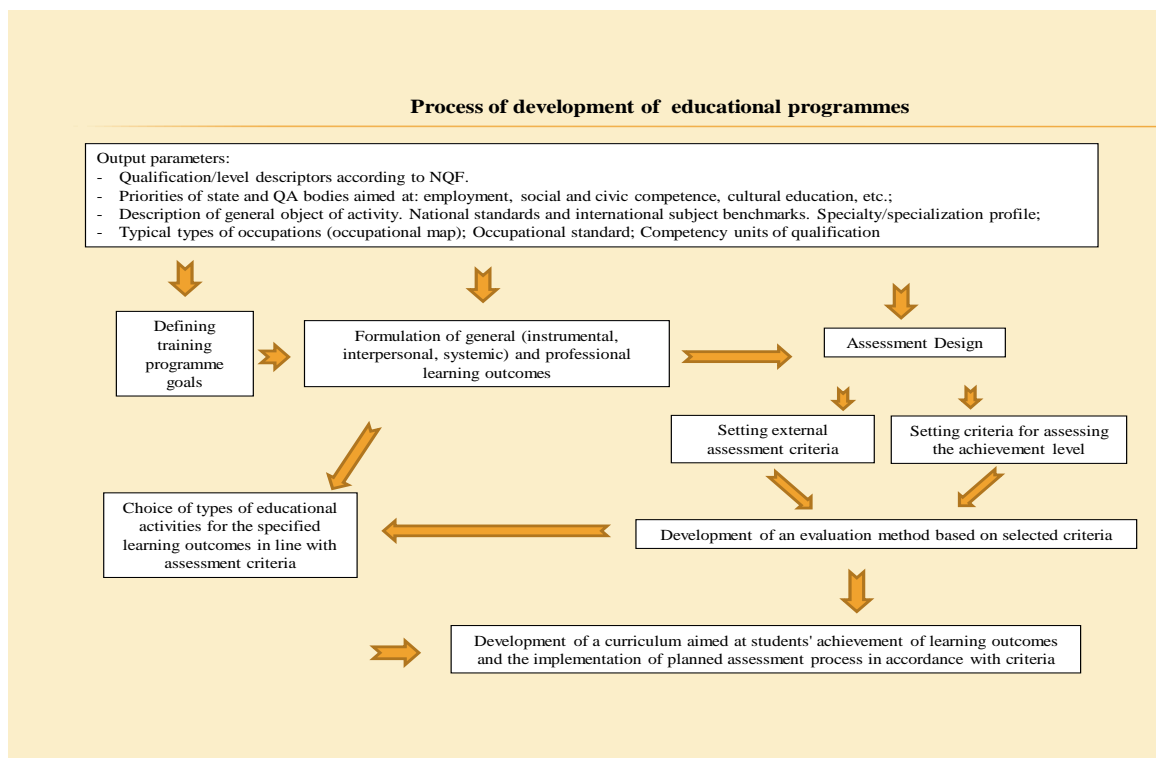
Process of development of educational programmes

Output parameters:
- Qualification/level descriptors according to NQF.
- Priorities of state and QA bodies aimed at: employment, social and civic competence, cultural education, etc.;
- Description of general object of activity. National standards and international subject benchmarks. Specialty/specialization profile;
- Typical types of occupations (occupational map); Occupational standard; Competency units of qualification

Defining training programme goals

Formulation of general (instrumental, interpersonal, systemic) and professional learning outcomes

Assessment Design

Setting external assessment criteria

Setting criteria for assessing the achievement level

Choice of types of educational activities for the specified learning outcomes in line with assessment criteria

Development of an evaluation method based on selected criteria

Development of a curriculum aimed at students' achievement of learning outcomes and the implementation of planned assessment process in accordance with criteria